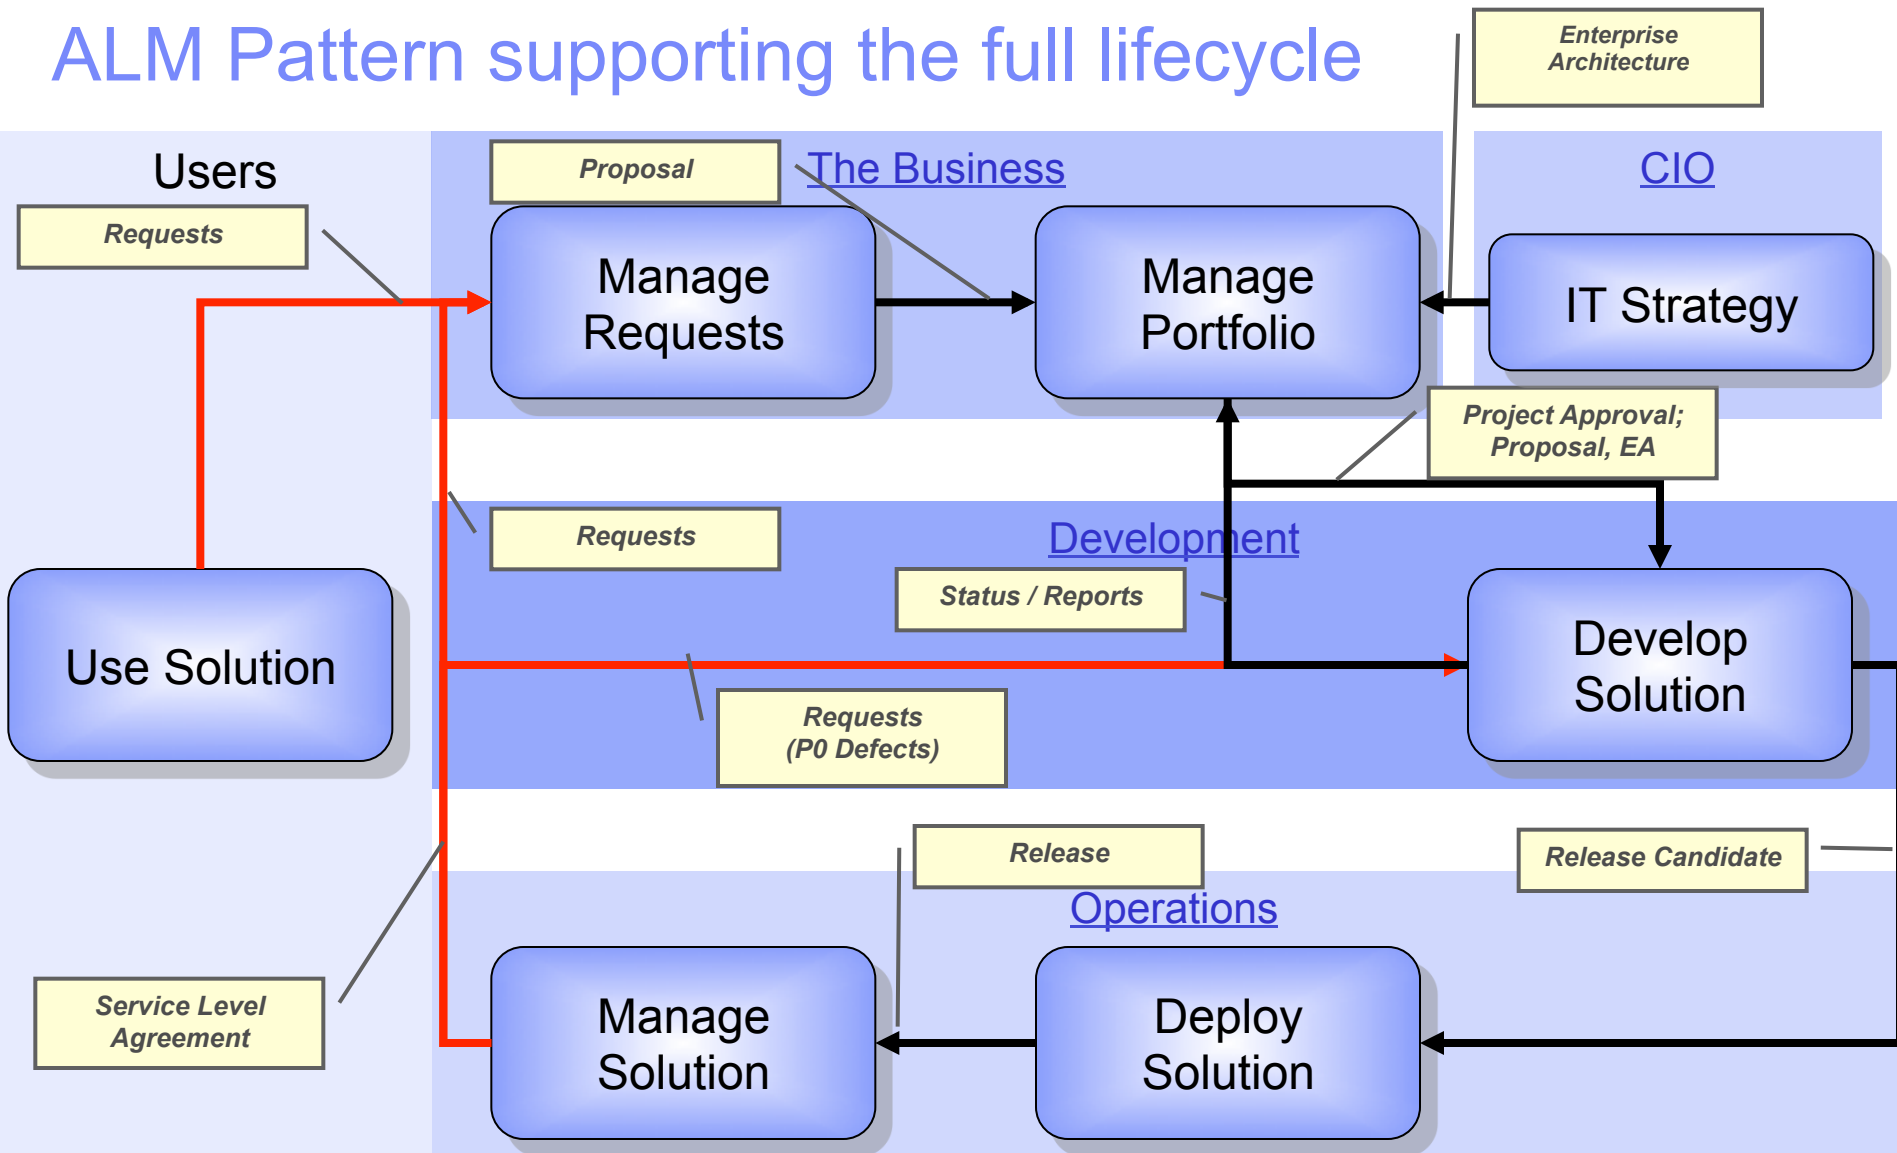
ALM Pattern supporting the full lifecycle

Enterprise Architecture

Users

Requests

Proposal

The Business

CIO

Manage Requests

Manage Portfolio

IT Strategy

Project Approval; Proposal, EA

Requests

Development

Status / Reports

Use Solution

Develop Solution

Requests (P0 Defects)

Release

Release Candidate

Operations

Service Level Agreement

Manage Solution

Deploy Solution